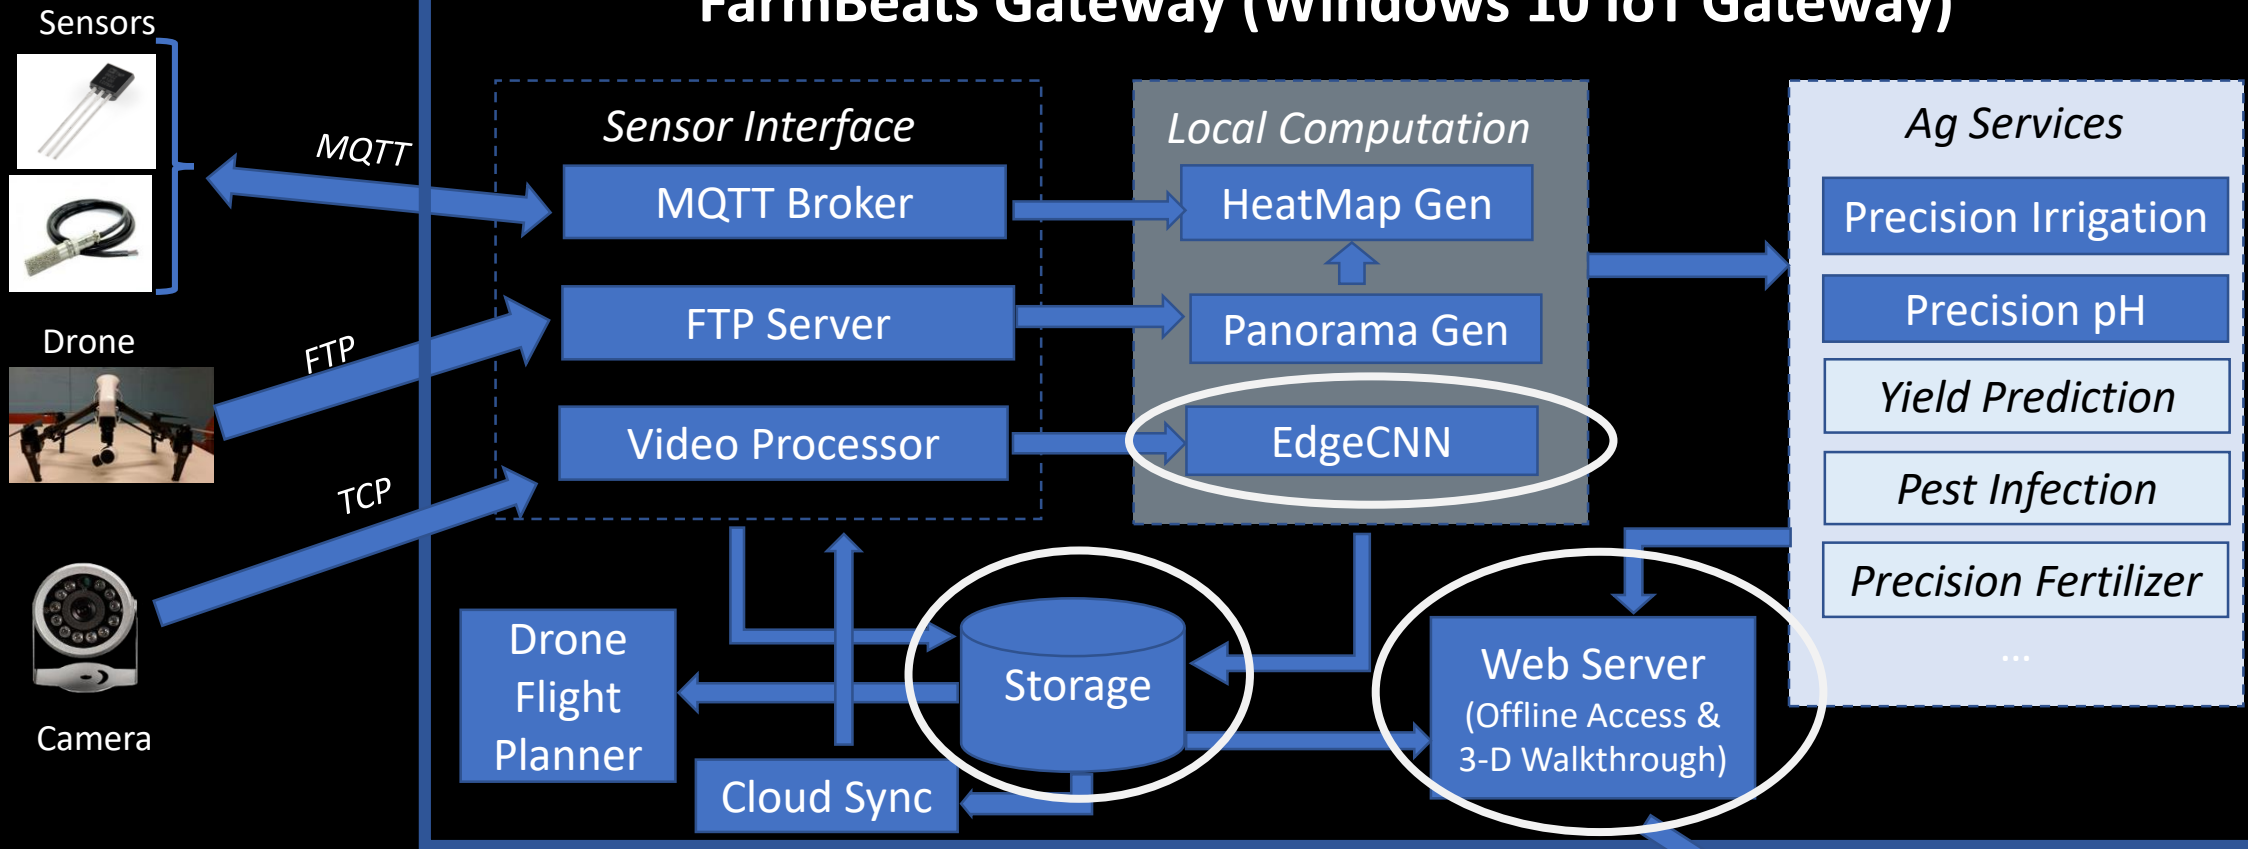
FarmBeats Gateway (Windows 10 IoT Gateway)

Sensors

Drone

Camera

MQTT

FTP

TCP

Sensor Interface

MQTT Broker

FTP Server

Video Processor

Local Computation

HeatMap Gen

Panorama Gen

EdgeCNN

Ag Services

Precision Irrigation

Precision pH

Yield Prediction

Pest Infection

Precision Fertilizer

...

Drone Flight Planner

Storage

Cloud Sync

Web Server (Offline Access & 3-D Walkthrough)